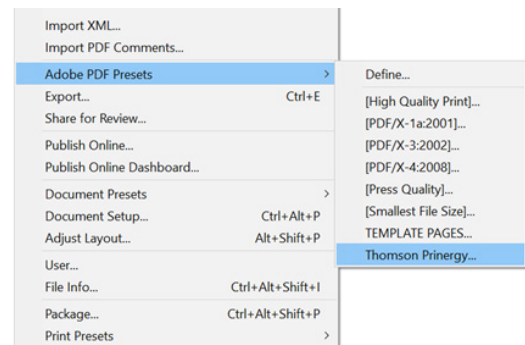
Import XML...
Import PDF Comments...
Adobe PDF Presets >
Export... Ctrl+E
Share for Review...
Publish Online...
Publish Online Dashboard...
Document Presets >
Document Setup... Ctrl+Alt+P
Adjust Layout... Alt+Shift+P
User...
File Info... Ctrl+Alt+Shift+I
Package... Ctrl+Alt+Shift+P
Print Presets >

Define...
[High Quality Print]...
[PDF/X-1a:2001]...
[PDF/X-3:2002]...
[PDF/X-4:2008]...
[Press Quality]...
[Smallest File Size]...
TEMPLATE PAGES...
Thomson Prinergy...